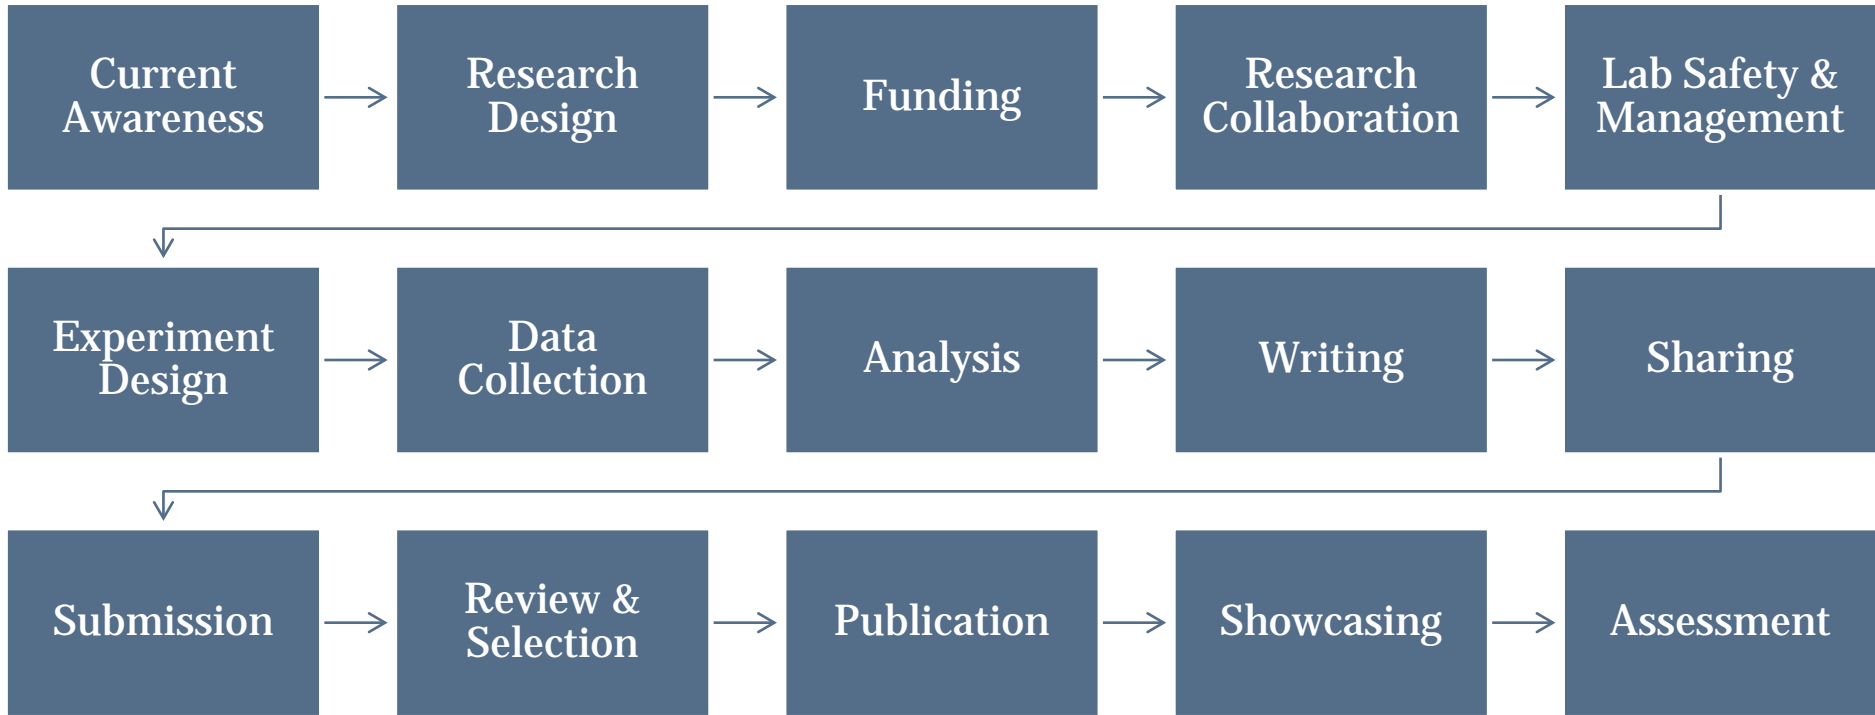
Current Awareness

Research Design

Funding

Research Collaboration

Lab Safety & Management

Experiment Design

Data Collection

Analysis

Writing

Sharing

Submission

Review & Selection

Publication

Showcasing

Assessment